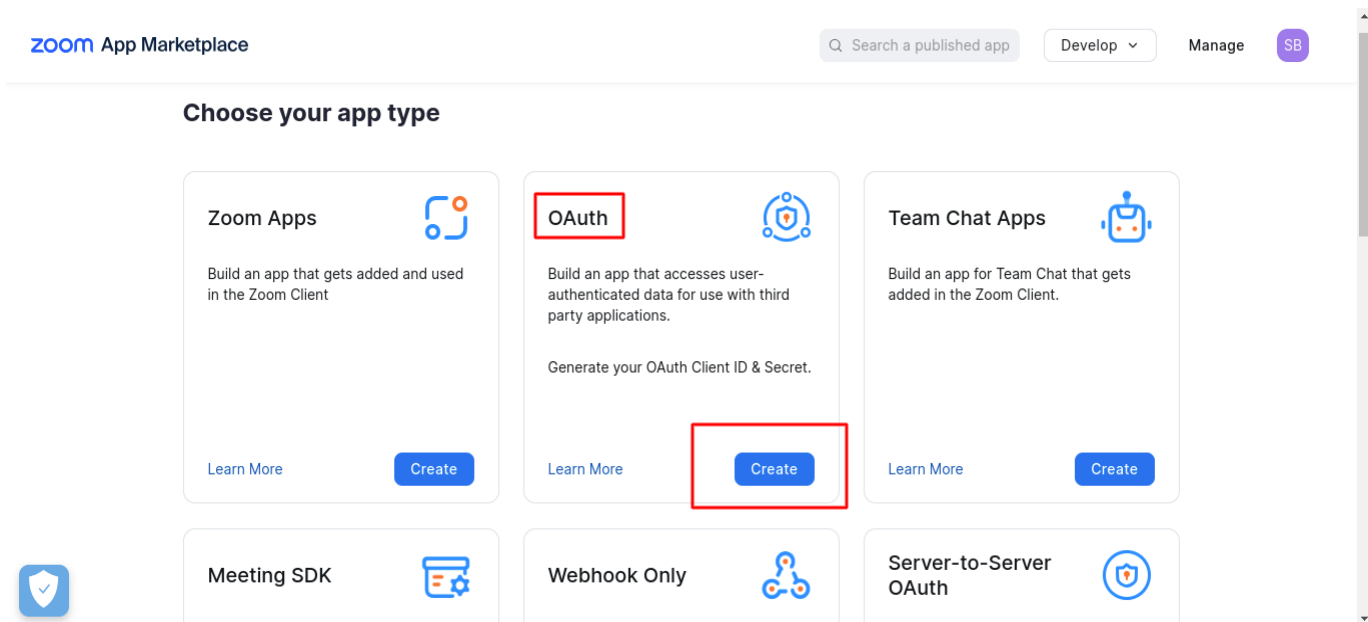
zoom App Marketplace

Search a published app

Develop

Manage

SB

Choose your app type

Zoom Apps

Build an app that gets added and used in the Zoom Client

Learn More

Create

OAuth

Build an app that accesses user-authenticated data for use with third party applications.

Generate your OAuth Client ID & Secret.

Learn More

Create

Team Chat Apps

Build an app for Team Chat that gets added in the Zoom Client.

Learn More

Create

Meeting SDK

Webhook Only

Server-to-Server OAuth